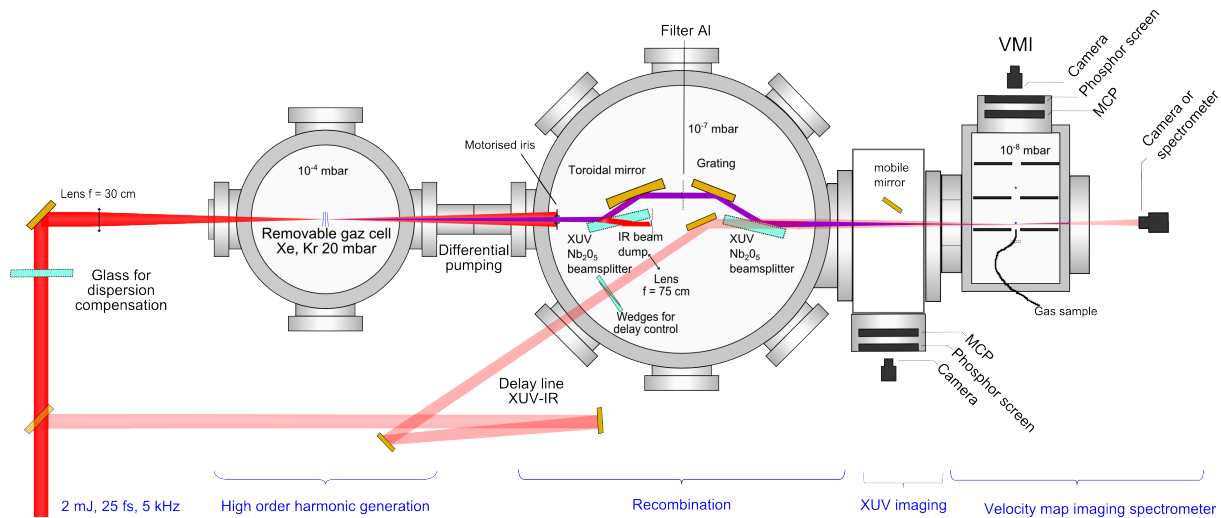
Filter Al

VMI

Camera

Phosphor screen

MCP

Camera or spectrometer

$10^{-7}$ mbar

Motorised iris

$10^{-4}$ mbar

Toroidal mirror

Grating

mobile mirror

$10^{-8}$ mbar

Lens f = 30 cm

Removable gaz cell
Xe, Kr 20 mbar

Differential pumping

XUV
$Nb_2O_5$
beamsplitter

IR beam dump

XUV
$Nb_2O_5$
beamsplitter

Lens
f = 75 cm

Glass for dispersion compensation

Wedges for delay control

Gas sample

MCP

Phosphor screen

Camera

Delay line
XUV-IR

2 mJ, 25 fs, 5 kHz

High order harmonic generation

Recombination

XUV imaging

Velocity map imaging spectrometer